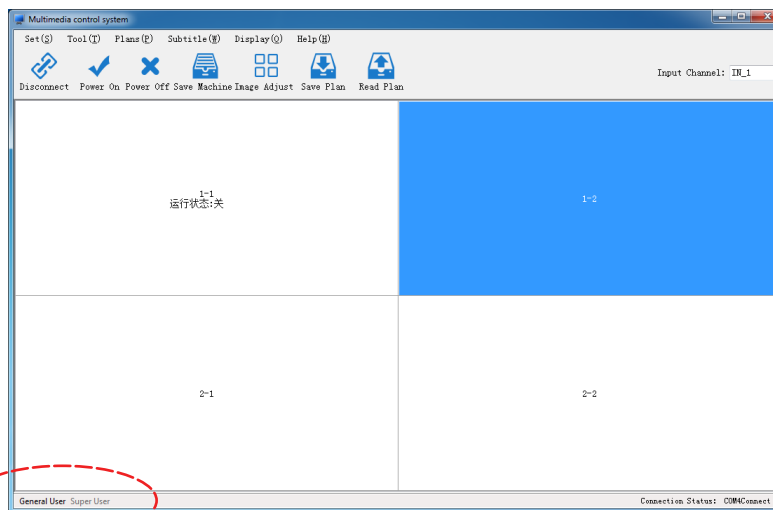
Multimedia control system

Set(S) Tool(T) Plans(P) Subtitle(W) Display(Q) Help(H)

Disconnect Power On Power Off Save Machine Image Adjust Save Plan Read Plan

Input Channel: IN_1

1-1
运行状态:关

1-2

2-1

2-2

General User Super User

Connection Status: COM4Connect